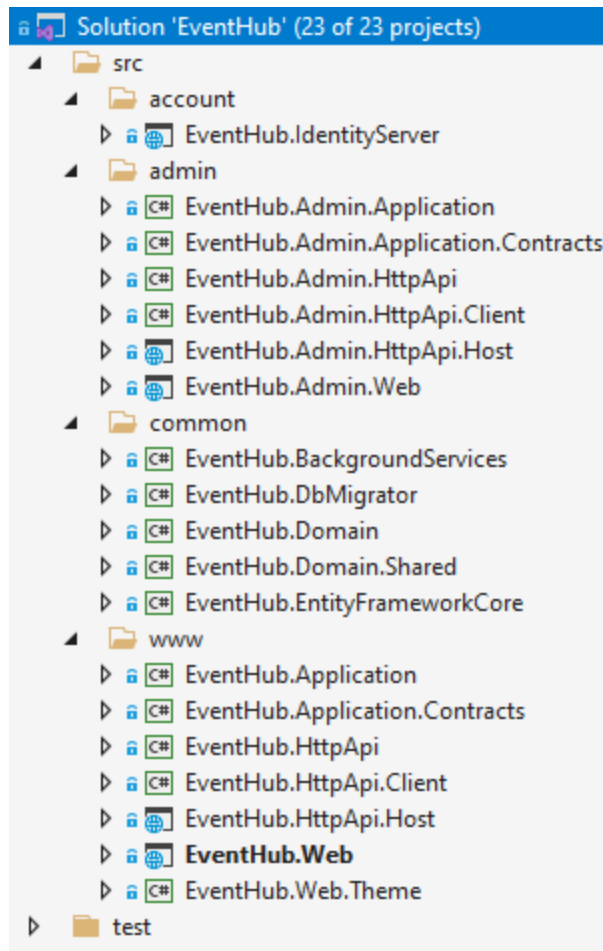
Solution 'EventHub' (23 of 23 projects)
src
account
EventHub.IdentityServer
admin
C# EventHub.Admin.Application
C# EventHub.Admin.Application.Contracts
C# EventHub.Admin.HttpApi
C# EventHub.Admin.HttpApi.Client
EventHub.Admin.HttpApi.Host
EventHub.Admin.Web
common
C# EventHub.BackgroundServices
C# EventHub.DbMigrator
C# EventHub.Domain
C# EventHub.Domain.Shared
C# EventHub.EntityFrameworkCore
www
C# EventHub.Application
C# EventHub.Application.Contracts
C# EventHub.HttpApi
C# EventHub.HttpApi.Client
EventHub.HttpApi.Host
**EventHub.Web**
C# EventHub.Web.Theme
test